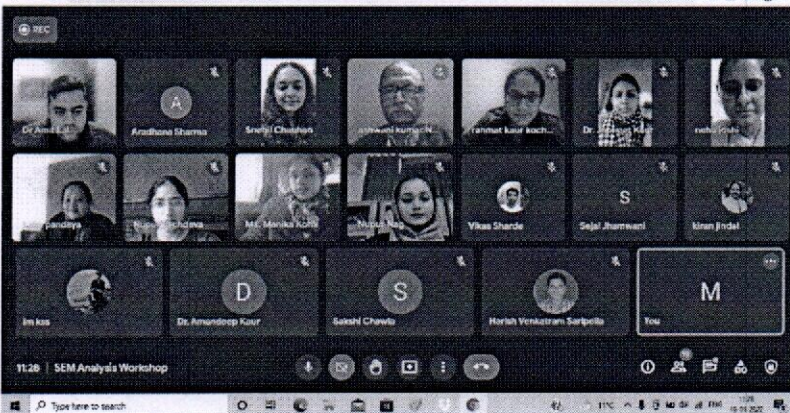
REC

Dr Amit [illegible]
A
Aradhana Sharma
Snehal Chauhan
ashwani kumar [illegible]
rannat kaur koch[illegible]
Dr. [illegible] Kaur
neha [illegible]

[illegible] pandiya
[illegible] Sharma
Ms. Monika Kohli
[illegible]
Vikas Sharda
S
Sejal Jhamwani
kiran jindal

im kss
D
Dr. Amandeep Kaur
S
Sakshi Chawla
Harish Venkatram Sarlpalla
M
You

11:28 | SEM Analysis Workshop

Type here to search
11°C
11:28
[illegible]